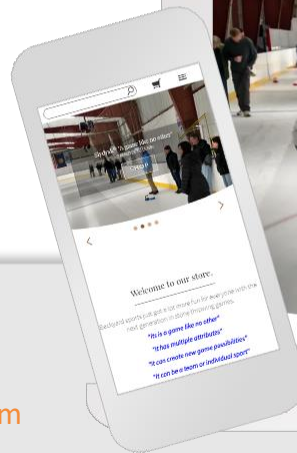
Welcome to our store.

Backyard sports just got a lot more fun for everyone with the next generation in stone throwing games.

"It is a game like no other"

"It has multiple attributes"

"It can create new game possibilities"

"It can be a team or individual sport"

m